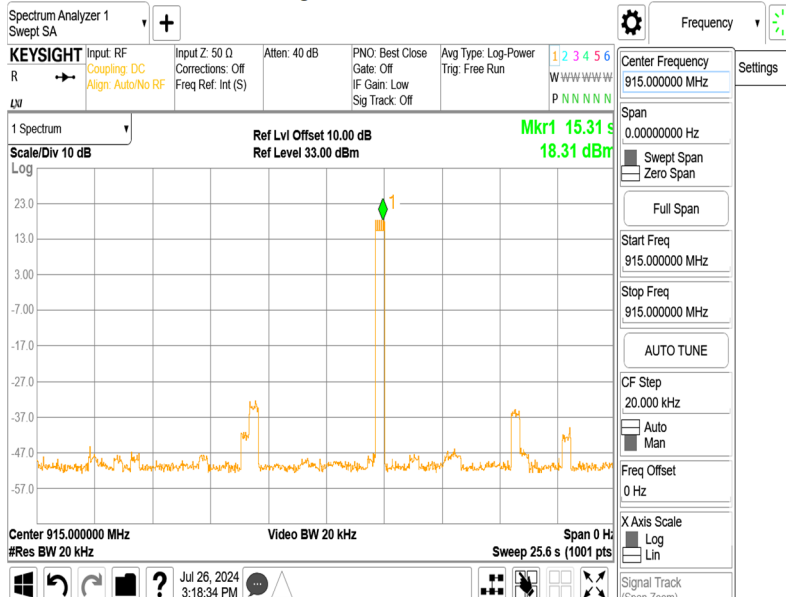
Spectrum Analyzer 1
Swept SA

KEYSIGHT
R
LXI

Input: RF
Coupling: DC
Align: Auto/No RF

Input Z: 50 Ω
Corrections: Off
Freq Ref: Int (S)

Atten: 40 dB

PNO: Best Close
Gate: Off
IF Gain: Low
Sig Track: Off

Avg Type: Log-Power
Trig: Free Run

1 2 3 4 5 6
W W W W W W
P N N N N N

Frequency

Settings

1 Spectrum

Scale/Div 10 dB
Log

Ref Lvl Offset 10.00 dB
Ref Level 33.00 dBm

Mkr1 15.31 s
18.31 dBm

23.0
13.0
3.00
-7.00
-17.0
-27.0
-37.0
-47.0
-57.0

1

Center 915.000000 MHz
#Res BW 20 kHz

Video BW 20 kHz

Span 0 Hz
Sweep 25.6 s (1001 pts)

Jul 26, 2024
3:18:34 PM

Center Frequency
915.000000 MHz

Span
0.00000000 Hz

Swept Span
Zero Span

Full Span

Start Freq
915.000000 MHz

Stop Freq
915.000000 MHz

AUTO TUNE

CF Step
20.000 kHz

Auto
Man

Freq Offset
0 Hz

X Axis Scale
Log
Lin

Signal Track
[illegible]